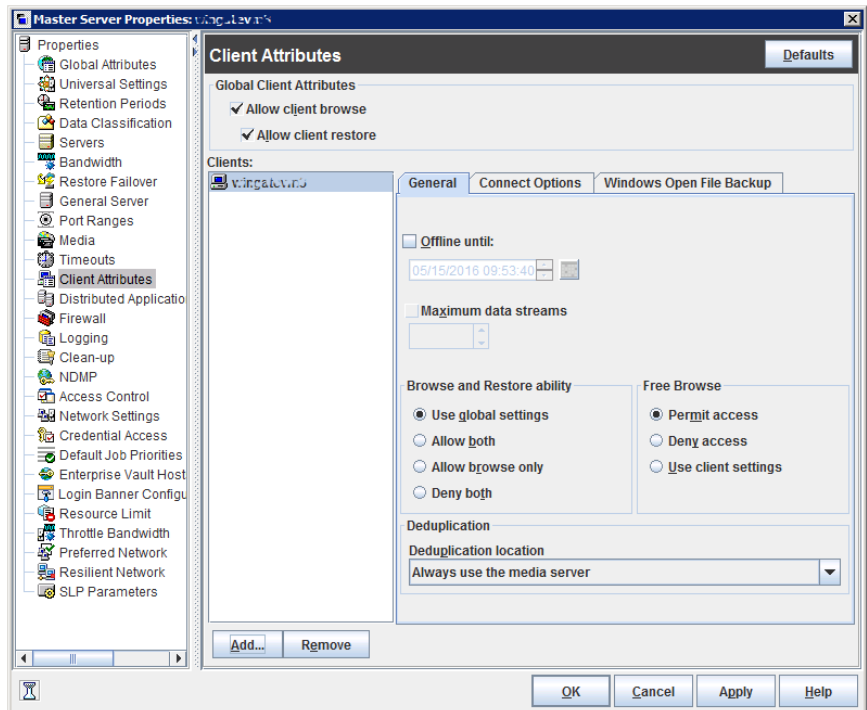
Master Server Properties: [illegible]

Properties
Global Attributes
Universal Settings
Retention Periods
Data Classification
Servers
Bandwidth
Restore Failover
General Server
Port Ranges
Media
Timeouts
Client Attributes
Distributed Applicatio
Firewall
Logging
Clean-up
NDMP
Access Control
Network Settings
Credential Access
Default Job Priorities
Enterprise Vault Host
Login Banner Configu
Resource Limit
Throttle Bandwidth
Preferred Network
Resilient Network
SLP Parameters

Client Attributes
Defaults

Global Client Attributes
Allow client browse
Allow client restore

Clients:
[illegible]

Add...
Remove

General
Connect Options
Windows Open File Backup

Offline until:
05/15/2016 09:53:40

Maximum data streams

Browse and Restore ability
Use global settings
Allow both
Allow browse only
Deny both

Free Browse
Permit access
Deny access
Use client settings

Deduplication
Deduplication location
Always use the media server

OK
Cancel
Apply
Help